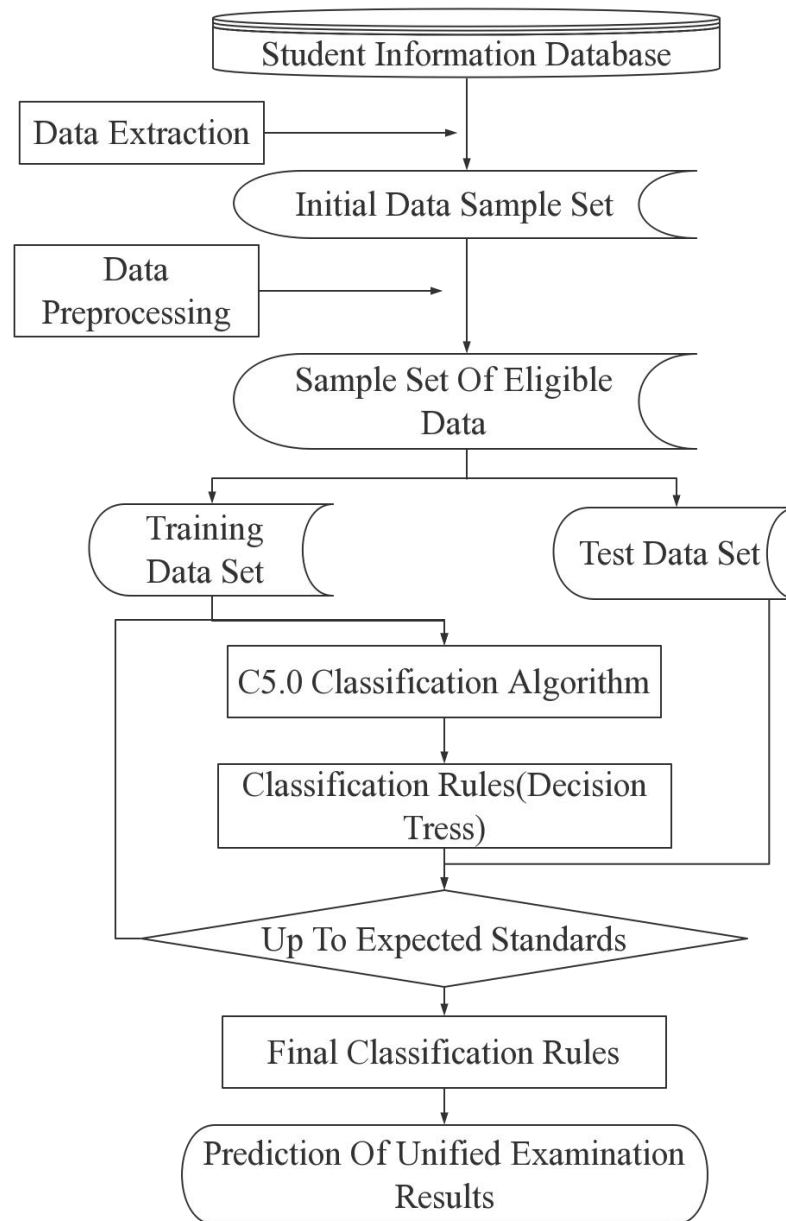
Student Information Database

Data Extraction

Initial Data Sample Set

Data Preprocessing

Sample Set Of Eligible Data

Training Data Set

Test Data Set

C5.0 Classification Algorithm

Classification Rules(Decision Tress)

Up To Expected Standards

Final Classification Rules

Prediction Of Unified Examination Results